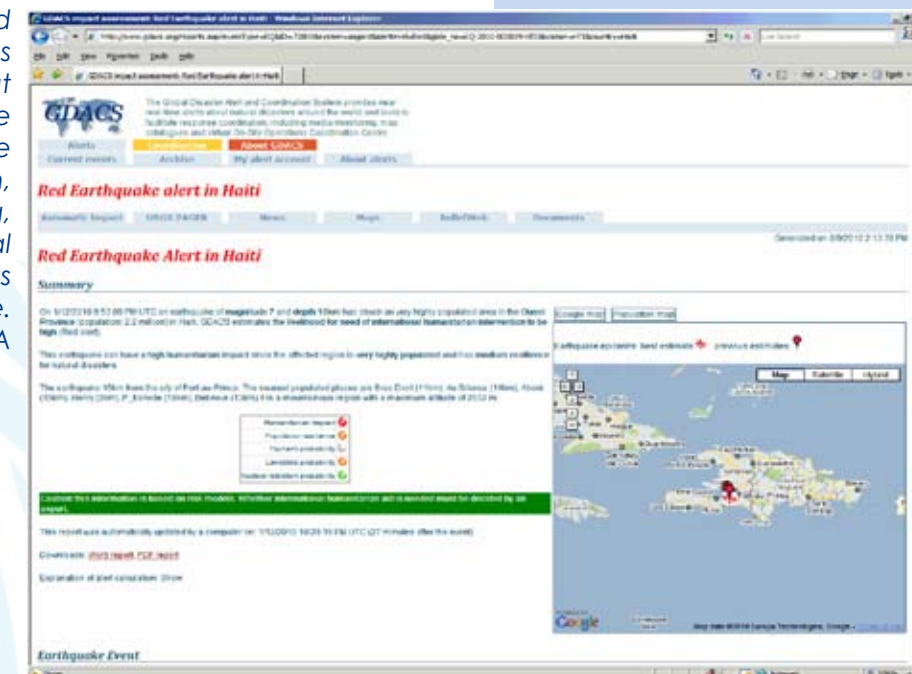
d
s
t
e
e
),
l,
al
s
e.
A

GDACS impact assessment: Red Earthquake alert in Haiti - Windows Internet Explorer

File Edit View Favorites Tools Help

GDACS impact assessment: Red Earthquake alert in Haiti

GDACS

The Global Disaster Alert and Coordination System provides near real-time alerts about natural disasters around the world and tools to facilitate response coordination, including media monitoring, map catalogues and Virtual On-Site Operations Coordination Centre.

Alerts | Coordination | About GDACS
Current events | Archive | My alert account | About alerts

Red Earthquake alert in Haiti

Automatic Impact | OSOCC PAGER | News | Maps | ReliefWeb | Documents

Generated on 2/9/2010 2:13:39 PM

Red Earthquake Alert in Haiti

Summary

On 1/12/2010 9:53:09 PM UTC an earthquake of magnitude 7 and depth 10km has struck an very highly populated area in the Ouest Province (population 2.2 million) in Haiti. GDACS estimates the likelihood for need of international humanitarian intervention to be high (Red alert).

This earthquake can have a high humanitarian impact since the affected region is very highly populated and has medium resilience for natural disasters.

The earthquake 15km from the city of Port-au-Prince. The nearest populated places are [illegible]

Humanitarian impact
Population resilience
Tsunami probability
Landslide probability
Nuclear station proximity

Caution: this information is based on risk models. Whether international humanitarian aid is needed must be decided by an expert.

This report was automatically updated by a computer on: 1/12/2010 10:20:19 PM UTC (27 minutes after the event)

Downloads: Word report, PDF report

Explanation of alert calculation: Show

Google map | Population map

Earthquake epicentre: best estimate previous estimates

Map | Satellite | Hybrid

Google

Map data ©2010 Europa Technologies, Google - Terms of Use

Earthquake Event